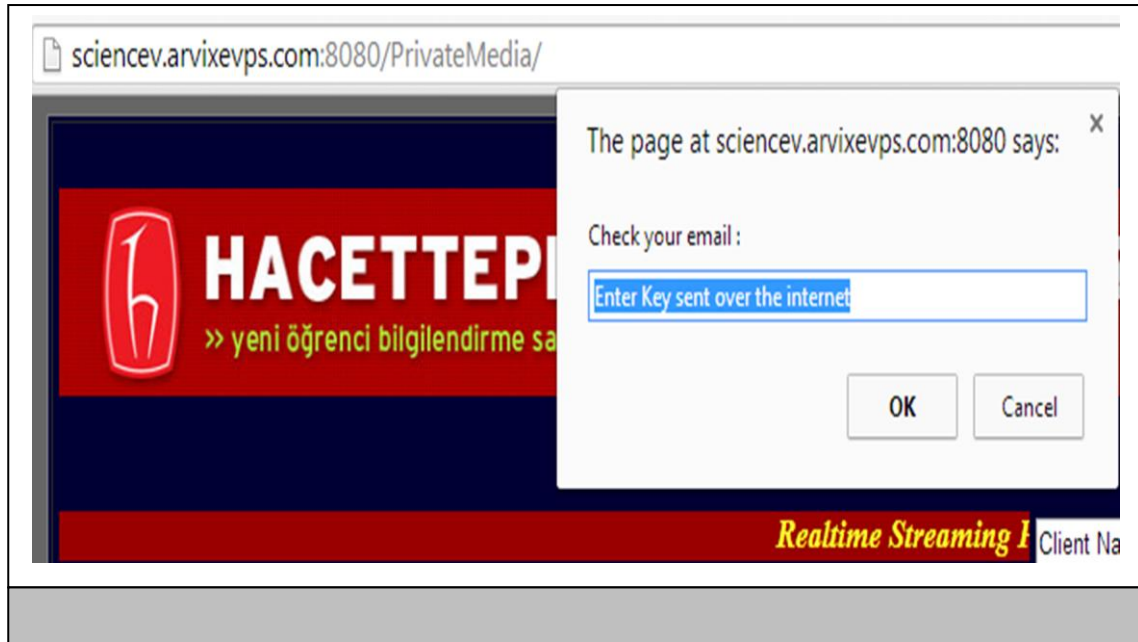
sciencev.arvixevps.com:8080/PrivateMedia/

HACETTEPE

» yeni öğrenci bilgilendirme sa

The page at sciencev.arvixevps.com:8080 says:

×

Check your email :

Enter Key sent over the internet

OK

Cancel

Realtime Streaming

Client Na